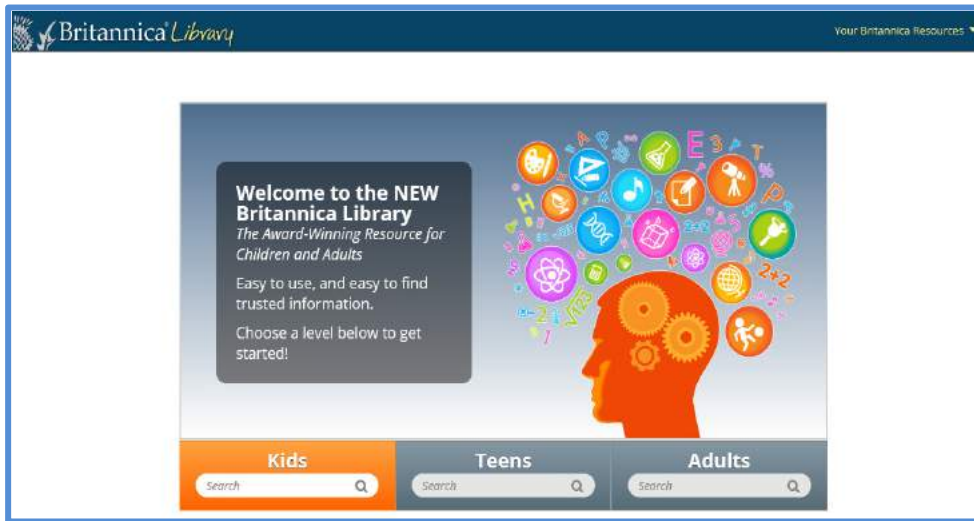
Britannica Library

Your Britannica Resources

Welcome to the NEW Britannica Library

The Award-Winning Resource for Children and Adults

Easy to use, and easy to find trusted information.

Choose a level below to get started!

2+2

Kids

Search

Teens

Search

Adults

Search